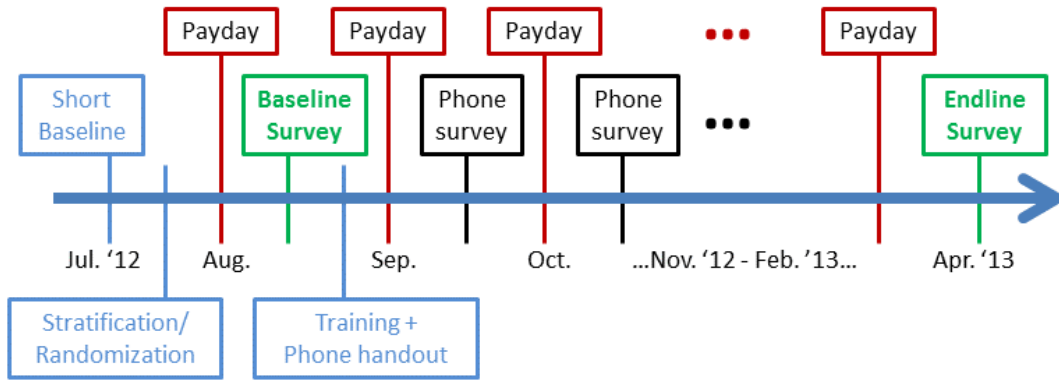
Payday

Payday

Payday

...

Payday

Short Baseline

Baseline Survey

Phone survey

Phone survey

...

Endline Survey

Jul. '12

Aug.

Sep.

Oct.

...Nov. '12 - Feb. '13...

Apr. '13

Stratification/ Randomization

Training + Phone handout